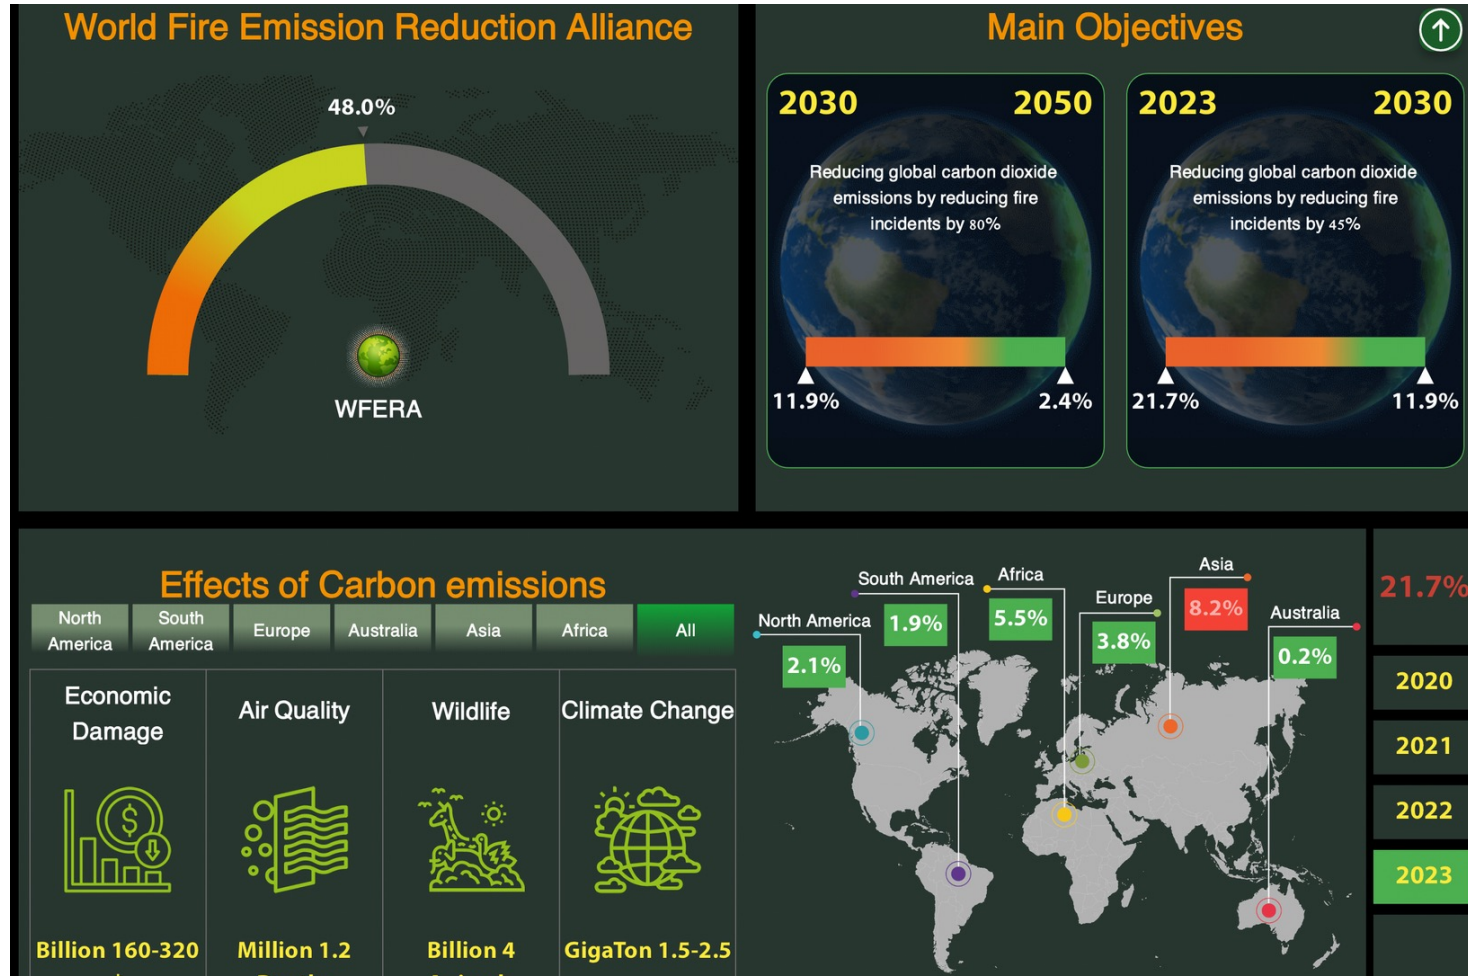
World Fire Emission Reduction Alliance

48.0%

WFERA

Main Objectives

2030 2050

Reducing global carbon dioxide emissions by reducing fire incidents by 80%

11.9% 2.4%

2023 2030

Reducing global carbon dioxide emissions by reducing fire incidents by 45%

21.7% 11.9%

Effects of Carbon emissions

| North America | South America | Europe | Australia | Asia | Africa | All |
|---|---|---|---|---|---|---|

| Economic Damage | Air Quality | Wildlife | Climate Change |
|---|---|---|---|
| Billion 160-320 | Million 1.2 | Billion 4 | GigaTon 1.5-2.5 |

North America 2.1%

South America 1.9%

Africa 5.5%

Europe 3.8%

Asia 8.2%

Australia 0.2%

21.7%

2020

2021

2022

2023